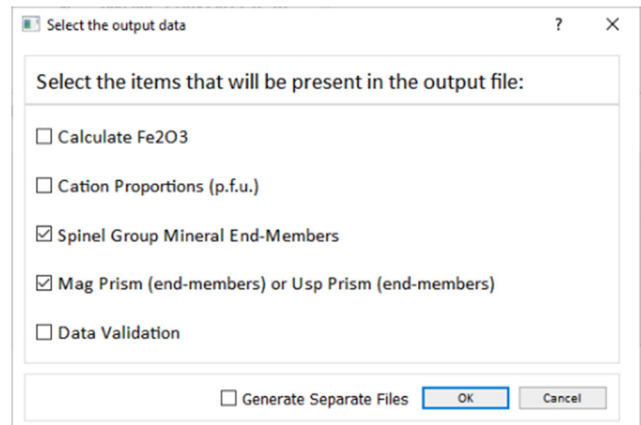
Select the output data ? ×

Select the items that will be present in the output file:

☐ Calculate Fe2O3

☐ Cation Proportions (p.f.u.)

☑ Spinel Group Mineral End-Members

☑ Mag Prism (end-members) or Usp Prism (end-members)

☐ Data Validation

☐ Generate Separate Files OK Cancel